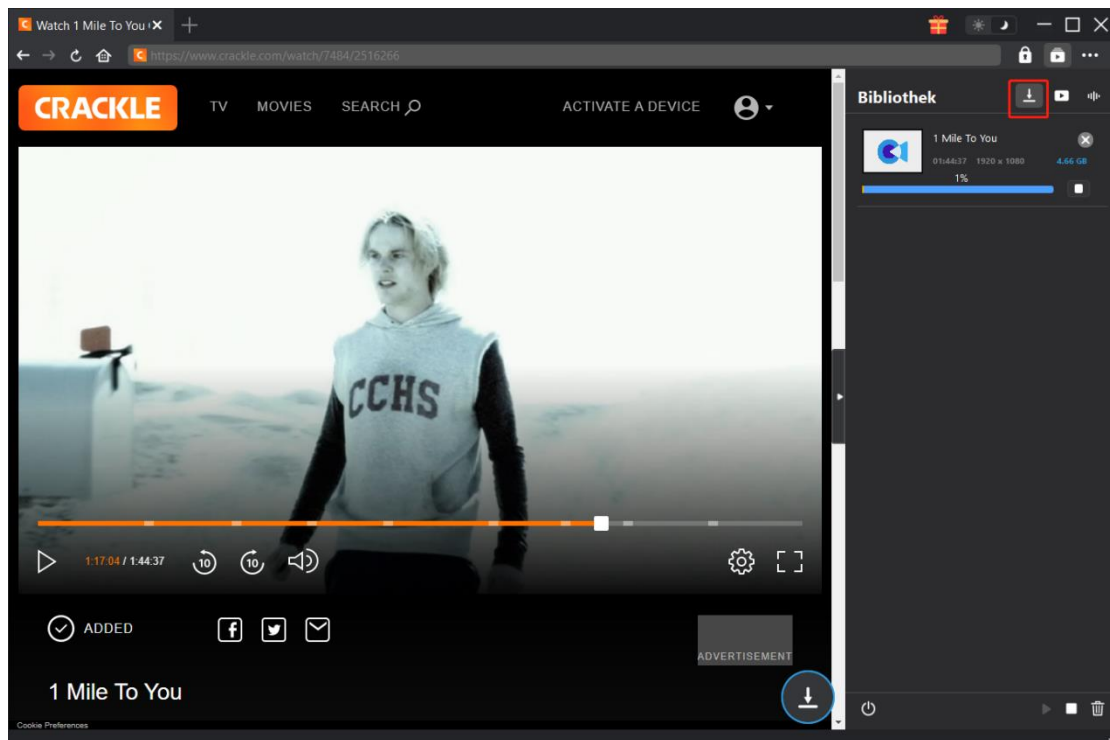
Watch 1 Mile To You

https://www.crackle.com/watch/7484/2516266

CRACKLE TV MOVIES SEARCH ACTIVATE A DEVICE

Bibliothek

1 Mile To You
01:44:37 1920 x 1080 4.66 GB
1%

CCHS

1:17:04 / 1:44:37

10 10

ADDED

ADVERTISEMENT

1 Mile To You

Cookie Preferences